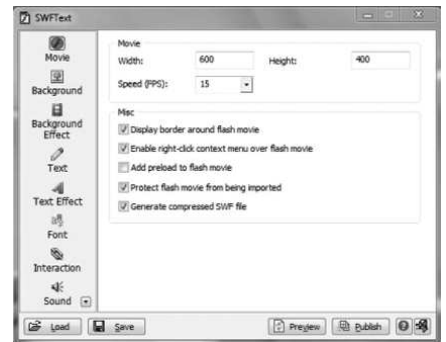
SWFText

Movie
Background
Background Effect
Text
Text Effect
Font
Interaction
Sound

Movie
Width: 600
Height: 400
Speed (FPS): 15

Misc
Display border around flash movie
Enable right-click context menu over flash movie
Add preload to flash movie
Protect flash movie from being imported
Generate compressed SWF file

Load
Save
Preview
Publish